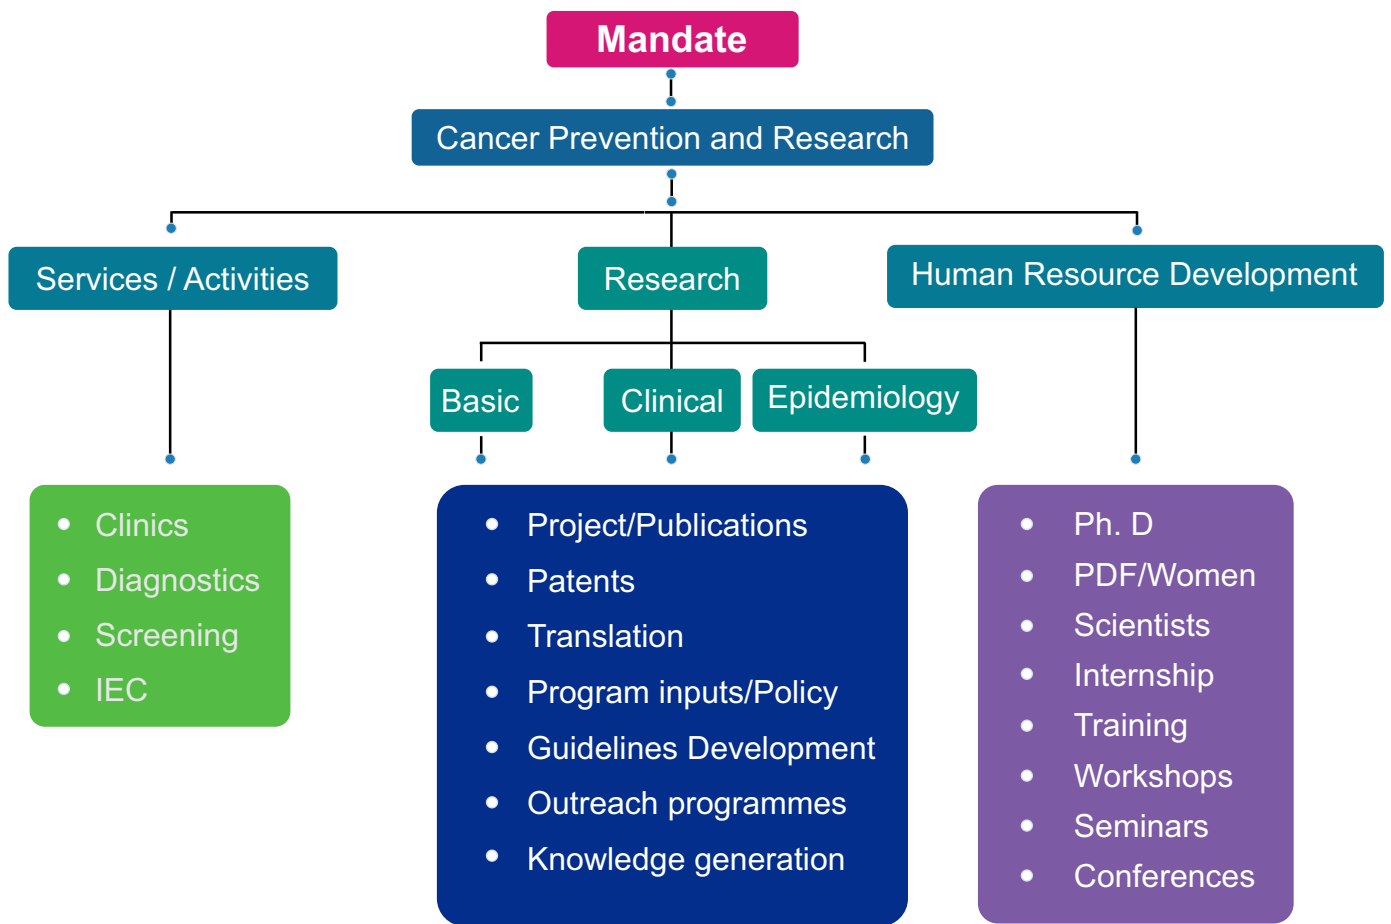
Mandate

Cancer Prevention and Research

Services / Activities

Research

Human Resource Development

Basic

Clinical

Epidemiology

- Clinics
- Diagnostics
- Screening
- IEC

- Project/Publications
- Patents
- Translation
- Program inputs/Policy
- Guidelines Development
- Outreach programmes
- Knowledge generation

- Ph. D
- PDF/Women
- Scientists
- Internship
- Training
- Workshops
- Seminars
- Conferences